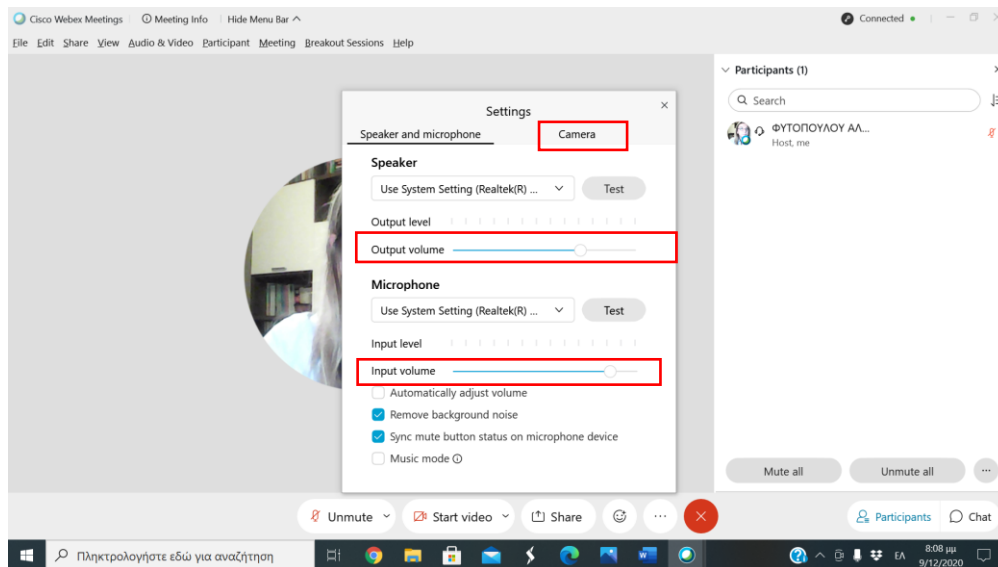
Cisco Webex Meetings | Meeting Info | Hide Menu Bar ^

Connected •

File Edit Share View Audio & Video Participant Meeting Breakout Sessions Help

Settings

Speaker and microphone | Camera

Speaker

Use System Setting (Realtek(R) ... | Test

Output level

Output volume

Microphone

Use System Setting (Realtek(R) ... | Test

Input level

Input volume

Automatically adjust volume

Remove background noise

Sync mute button status on microphone device

Music mode

Participants (1)

Search

ΦΥΤΟΠΟΥΛΟΥ ΑΛ...
Host, me

Mute all | Unmute all | ...

Unmute | Start video | Share | ...

Participants | Chat

Πληκτρολογήστε εδώ για αναζήτηση

ΕΛ 8:08 μμ 9/12/2020